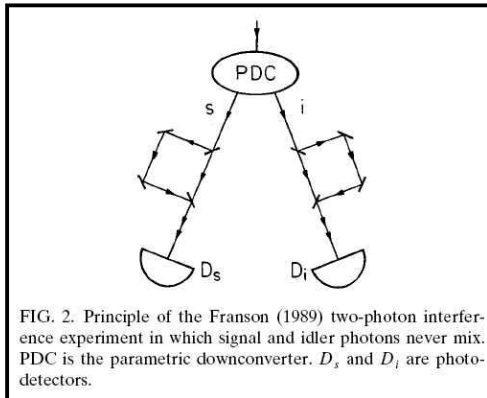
PDC

s

i

$D_s$

$D_i$

FIG. 2. Principle of the Franson (1989) two-photon interference experiment in which signal and idler photons never mix. PDC is the parametric downconverter. $D_s$ and $D_i$ are photodetectors.